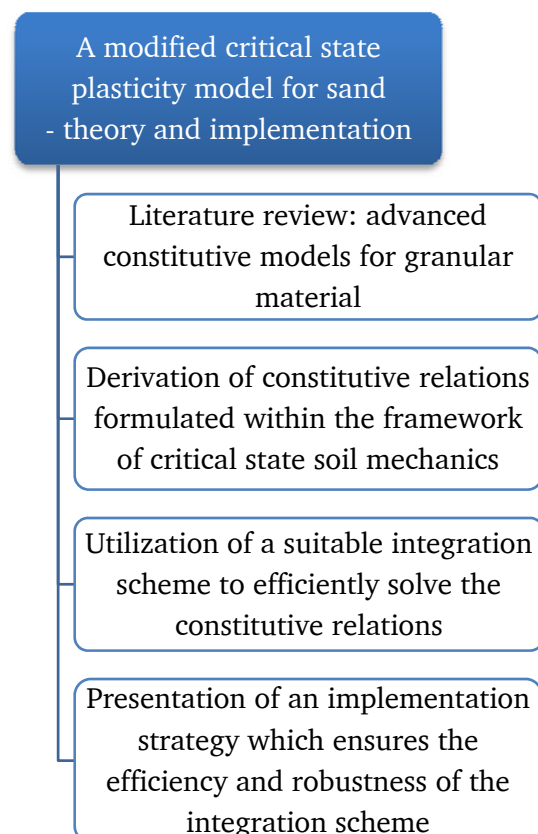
A modified critical state plasticity model for sand - theory and implementation

Literature review: advanced constitutive models for granular material

Derivation of constitutive relations formulated within the framework of critical state soil mechanics

Utilization of a suitable integration scheme to efficiently solve the constitutive relations

Presentation of an implementation strategy which ensures the efficiency and robustness of the integration scheme